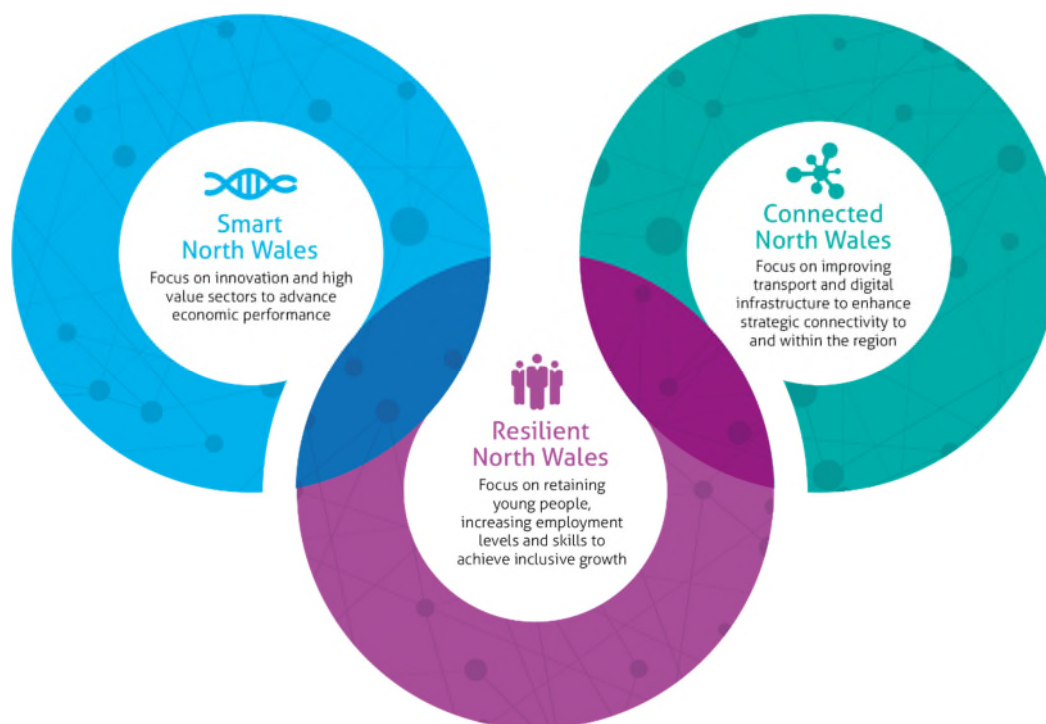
Smart North Wales

Focus on innovation and high value sectors to advance economic performance

Connected North Wales

Focus on improving transport and digital infrastructure to enhance strategic connectivity to and within the region

Resilient North Wales

Focus on retaining young people, increasing employment levels and skills to achieve inclusive growth